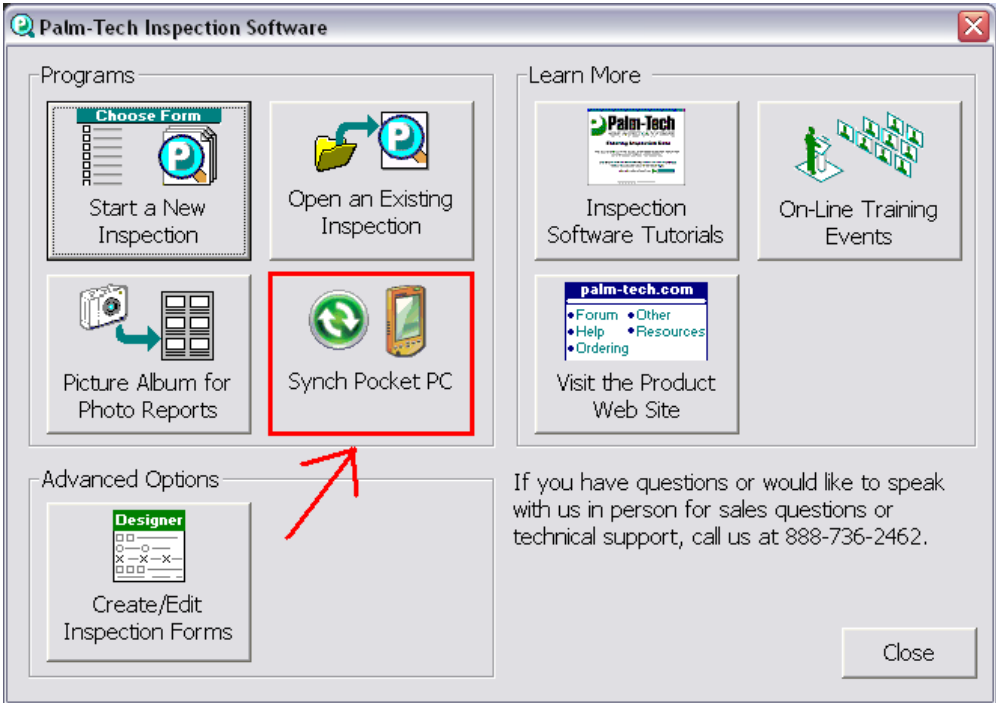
Palm-Tech Inspection Software

Programs

Choose Form

Start a New Inspection

Open an Existing Inspection

Picture Album for Photo Reports

Synch Pocket PC

Learn More

Palm-Tech

Inspection Software Tutorials

On-Line Training Events

palm-tech.com
•Forum •Other
•Help •Resources
•Ordering

Visit the Product Web Site

Advanced Options

Designer

Create/Edit Inspection Forms

If you have questions or would like to speak with us in person for sales questions or technical support, call us at 888-736-2462.

Close